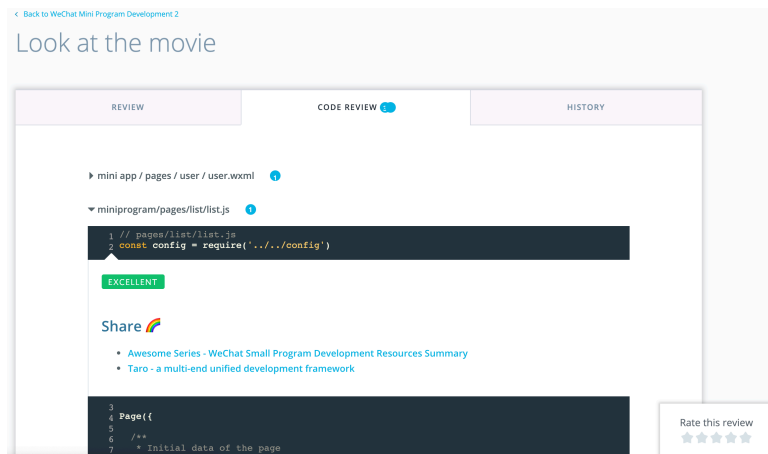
< Back to WeChat Mini Program Development 2

Look at the movie

REVIEW

CODE REVIEW 2

HISTORY

▸ mini app / pages / user / user.wxml 1

▾ miniprogram/pages/list/list.js 1

1 // pages/list/list.js
2 const config = require('../../config')

EXCELLENT

Share 🌈

- Awesome Series - WeChat Small Program Development Resources Summary
- Taro - a multi-end unified development framework

3
4 Page({
5
6 /**
7 * Initial data of the page

Rate this review